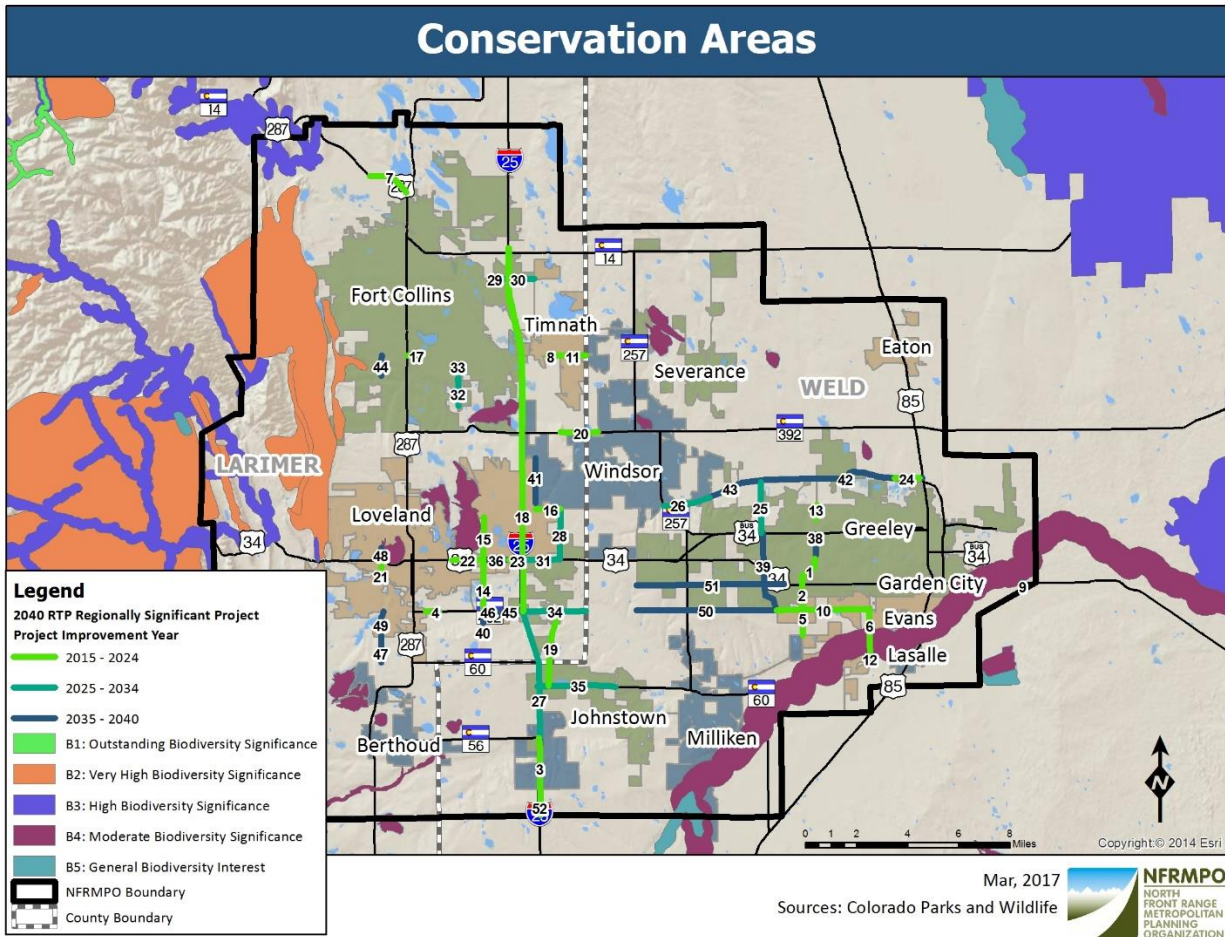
Conservation Areas

14
287
25
7
287
14
29
30
Fort Collins
Timnath
257
8
11
Severance
Eaton
WELD
85
44
17
33
32
392
20
287
LARIMER
41
Windsor
42
24
43
26
257
25
13
Loveland
18
16
Greeley
15
28
34
38
34
34
48
22
36
23
31
34
39
1
Garden City
9
21
51
34
2
14
4
46
45
34
50
10
Evans
49
287
40
5
6
47
60
19
12
Lasalle
85
35
60
27
Johnstown
Milliken
Berthoud
56
3
52
25
N
0 1 2 4 6 8 Miles
Copyright:© 2014 Esri

Legend
2040 RTP Regionally Significant Project
Project Improvement Year
2015 - 2024
2025 - 2034
2035 - 2040
B1: Outstanding Biodiversity Significance
B2: Very High Biodiversity Significance
B3: High Biodiversity Significance
B4: Moderate Biodiversity Significance
B5: General Biodiversity Interest
NFRMPO Boundary
County Boundary

Mar, 2017
Sources: Colorado Parks and Wildlife

NFRMPO
NORTH FRONT RANGE METROPOLITAN PLANNING ORGANIZATION